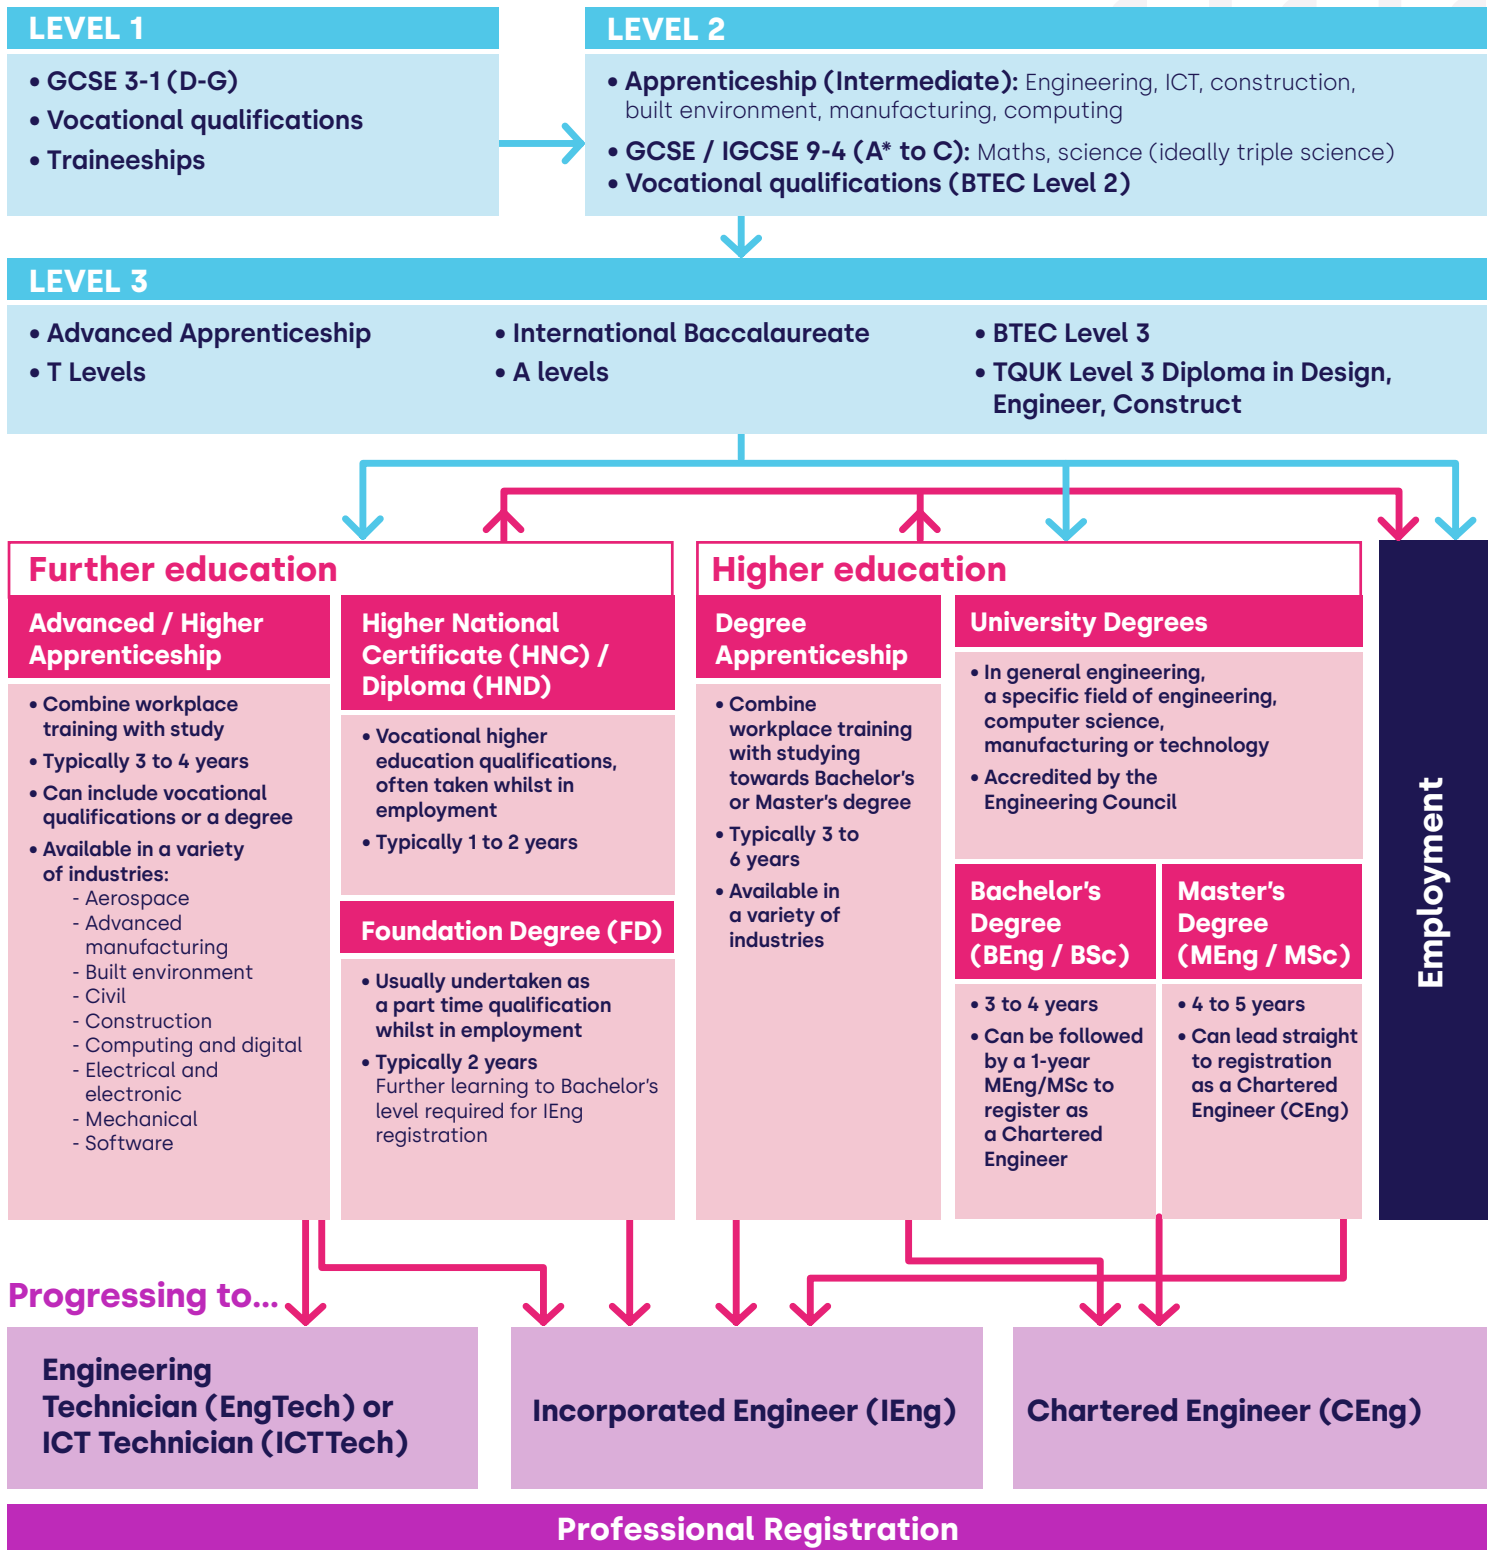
LEVEL 1

• GCSE 3-1 (D-G)
• Vocational qualifications
• Traineeships

LEVEL 2

• Apprenticeship (Intermediate): Engineering, ICT, construction, built environment, manufacturing, computing
• GCSE / IGCSE 9-4 (A* to C): Maths, science (ideally triple science)
• Vocational qualifications (BTEC Level 2)

LEVEL 3

• Advanced Apprenticeship
• T Levels

• International Baccalaureate
• A levels

• BTEC Level 3
• TQUK Level 3 Diploma in Design, Engineer, Construct

Further education

Advanced / Higher Apprenticeship

• Combine workplace training with study
• Typically 3 to 4 years
• Can include vocational qualifications or a degree
• Available in a variety of industries:
- Aerospace
- Advanced manufacturing
- Built environment
- Civil
- Construction
- Computing and digital
- Electrical and electronic
- Mechanical
- Software

Higher National Certificate (HNC) / Diploma (HND)

• Vocational higher education qualifications, often taken whilst in employment
• Typically 1 to 2 years

Foundation Degree (FD)

• Usually undertaken as a part time qualification whilst in employment
• Typically 2 years
Further learning to Bachelor's level required for IEng registration

Higher education

Degree Apprenticeship

• Combine workplace training with studying towards Bachelor's or Master's degree
• Typically 3 to 6 years
• Available in a variety of industries

University Degrees

• In general engineering, a specific field of engineering, computer science, manufacturing or technology
• Accredited by the Engineering Council

Bachelor's Degree (BEng / BSc)

• 3 to 4 years
• Can be followed by a 1-year MEng/MSc to register as a Chartered Engineer

Master's Degree (MEng / MSc)

• 4 to 5 years
• Can lead straight to registration as a Chartered Engineer (CEng)

Employment

Progressing to...

Engineering Technician (EngTech) or ICT Technician (ICTTech)

Incorporated Engineer (IEng)

Chartered Engineer (CEng)

Professional Registration